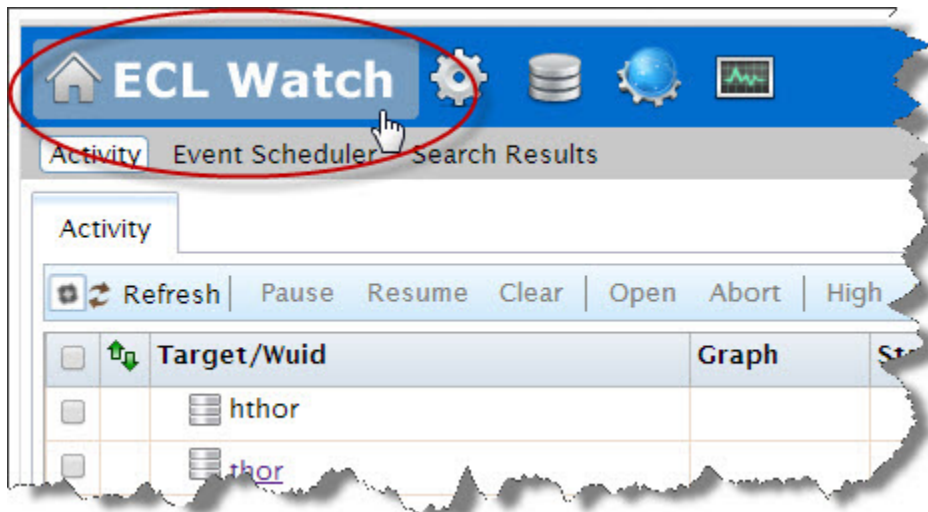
ECL Watch

Activity Event Scheduler Search Results

Activity

Refresh | Pause Resume Clear | Open Abort | High

| | | Target/Wuid | Graph | St |
|---|---|---|---|---|
| | | hthor | | |
| | | thor | | |